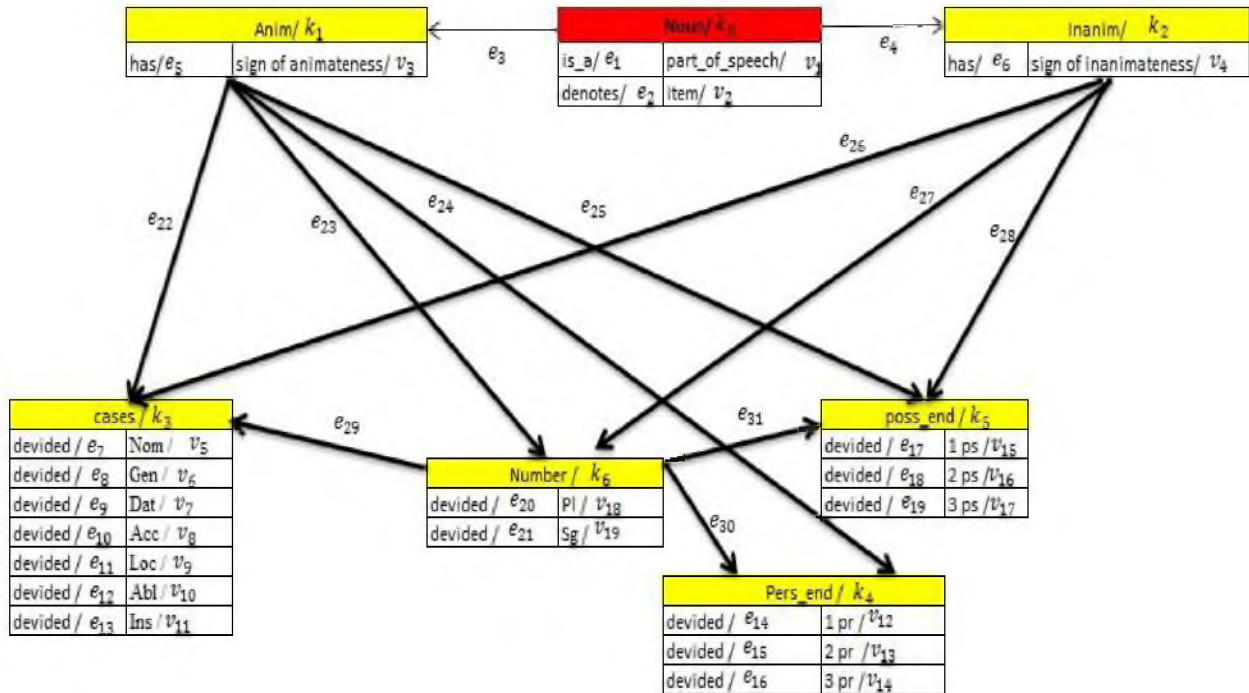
| Anim/ $k_1$ | |
|---|---|
| has/ $e_5$ | sign of animateness/ $v_3$ |

| Noun/ $k_0$ | |
|---|---|
| is_a/ $e_1$ | part_of_speech/ $v_1$ |
| denotes/ $e_2$ | item/ $v_2$ |

| Inanim/ $k_2$ | |
|---|---|
| has/ $e_6$ | sign of inanimateness/ $v_4$ |

$e_3$ $e_4$ $e_{22}$ $e_{23}$ $e_{24}$ $e_{25}$ $e_{26}$ $e_{27}$ $e_{28}$ $e_{29}$ $e_{31}$ $e_{30}$

| cases / $k_3$ | |
|---|---|
| devided / $e_7$ | Nom / $v_5$ |
| devided / $e_8$ | Gen / $v_6$ |
| devided / $e_9$ | Dat / $v_7$ |
| devided / $e_{10}$ | Acc / $v_8$ |
| devided / $e_{11}$ | Loc / $v_9$ |
| devided / $e_{12}$ | Abl / $v_{10}$ |
| devided / $e_{13}$ | Ins / $v_{11}$ |

| Number / $k_6$ | |
|---|---|
| devided / $e_{20}$ | Pl / $v_{18}$ |
| devided / $e_{21}$ | Sg / $v_{19}$ |

| poss_end / $k_5$ | |
|---|---|
| devided / $e_{17}$ | 1 ps / $v_{15}$ |
| devided / $e_{18}$ | 2 ps / $v_{16}$ |
| devided / $e_{19}$ | 3 ps / $v_{17}$ |

| Pers_end / $k_4$ | |
|---|---|
| devided / $e_{14}$ | 1 pr / $v_{12}$ |
| devided / $e_{15}$ | 2 pr / $v_{13}$ |
| devided / $e_{16}$ | 3 pr / $v_{14}$ |